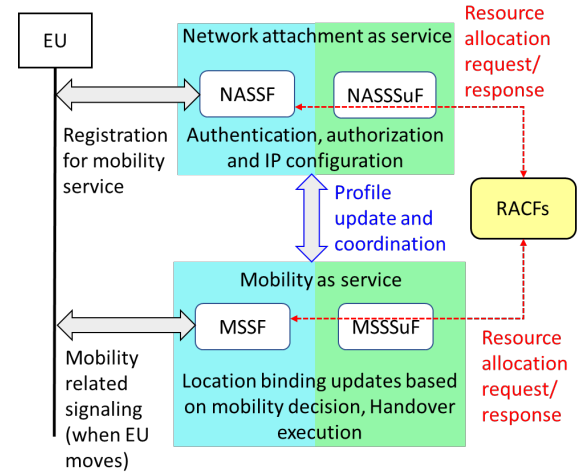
EU

Network attachment as service

NASSF

NASSSuF

Authentication, authorization and IP configuration

Resource allocation request/ response

Registration for mobility service

Profile update and coordination

RACFs

Mobility as service

MSSF

MSSSuF

Location binding updates based on mobility decision, Handover execution

Resource allocation request/ response

Mobility related signaling (when EU moves)